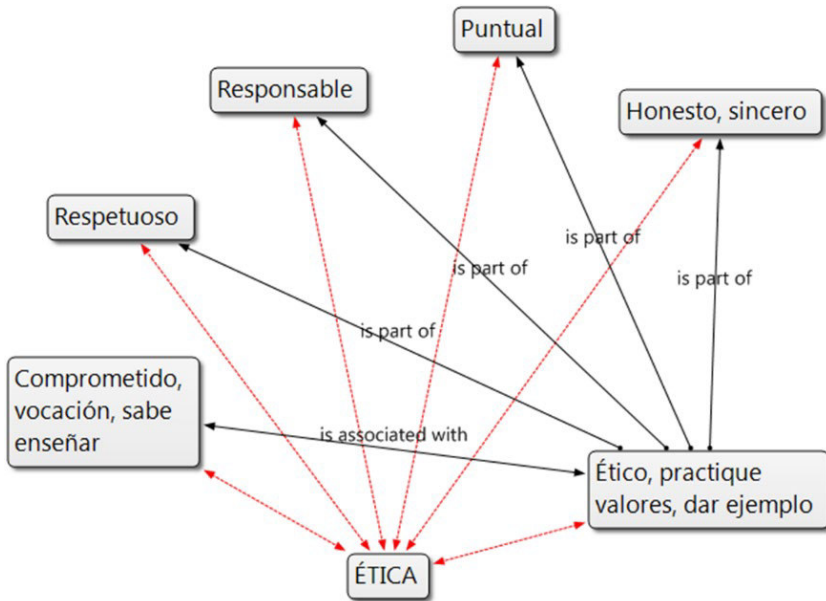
Puntual

Responsable

Honesto, sincero

Respetuoso

is part of

is part of

is part of

is part of

Comprometido, vocación, sabe enseñar

is associated with

Ético, practique valores, dar ejemplo

ÉTICA